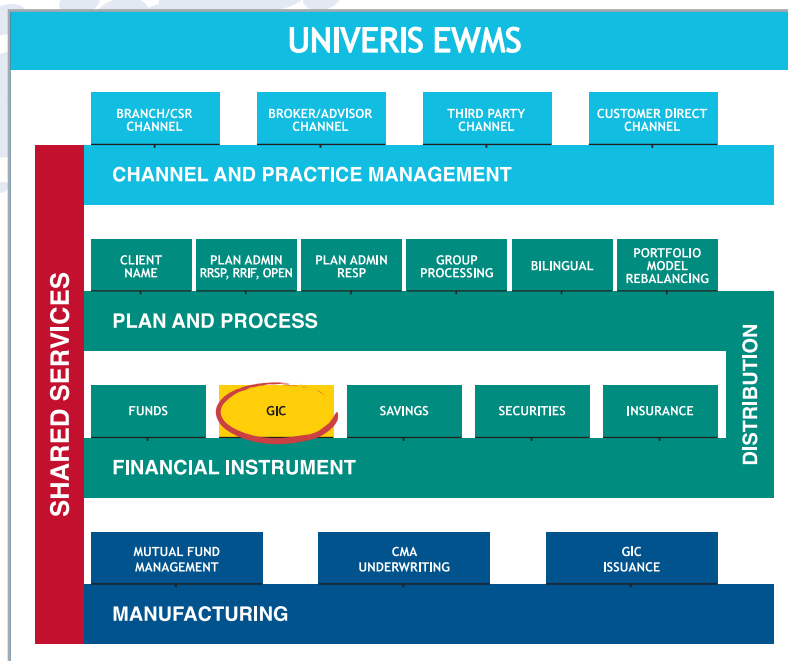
UNIVERIS EWMS

BRANCH/CSR CHANNEL

BROKER/ADVISOR CHANNEL

THIRD PARTY CHANNEL

CUSTOMER DIRECT CHANNEL

CHANNEL AND PRACTICE MANAGEMENT

SHARED SERVICES

CLIENT NAME

PLAN ADMIN RRSP, RRIF, OPEN

PLAN ADMIN RESP

GROUP PROCESSING

BILINGUAL

PORTFOLIO MODEL REBALANCING

PLAN AND PROCESS

DISTRIBUTION

FUNDS

GIC

SAVINGS

SECURITIES

INSURANCE

FINANCIAL INSTRUMENT

MUTUAL FUND MANAGEMENT

CMA UNDERWRITING

GIC ISSUANCE

MANUFACTURING